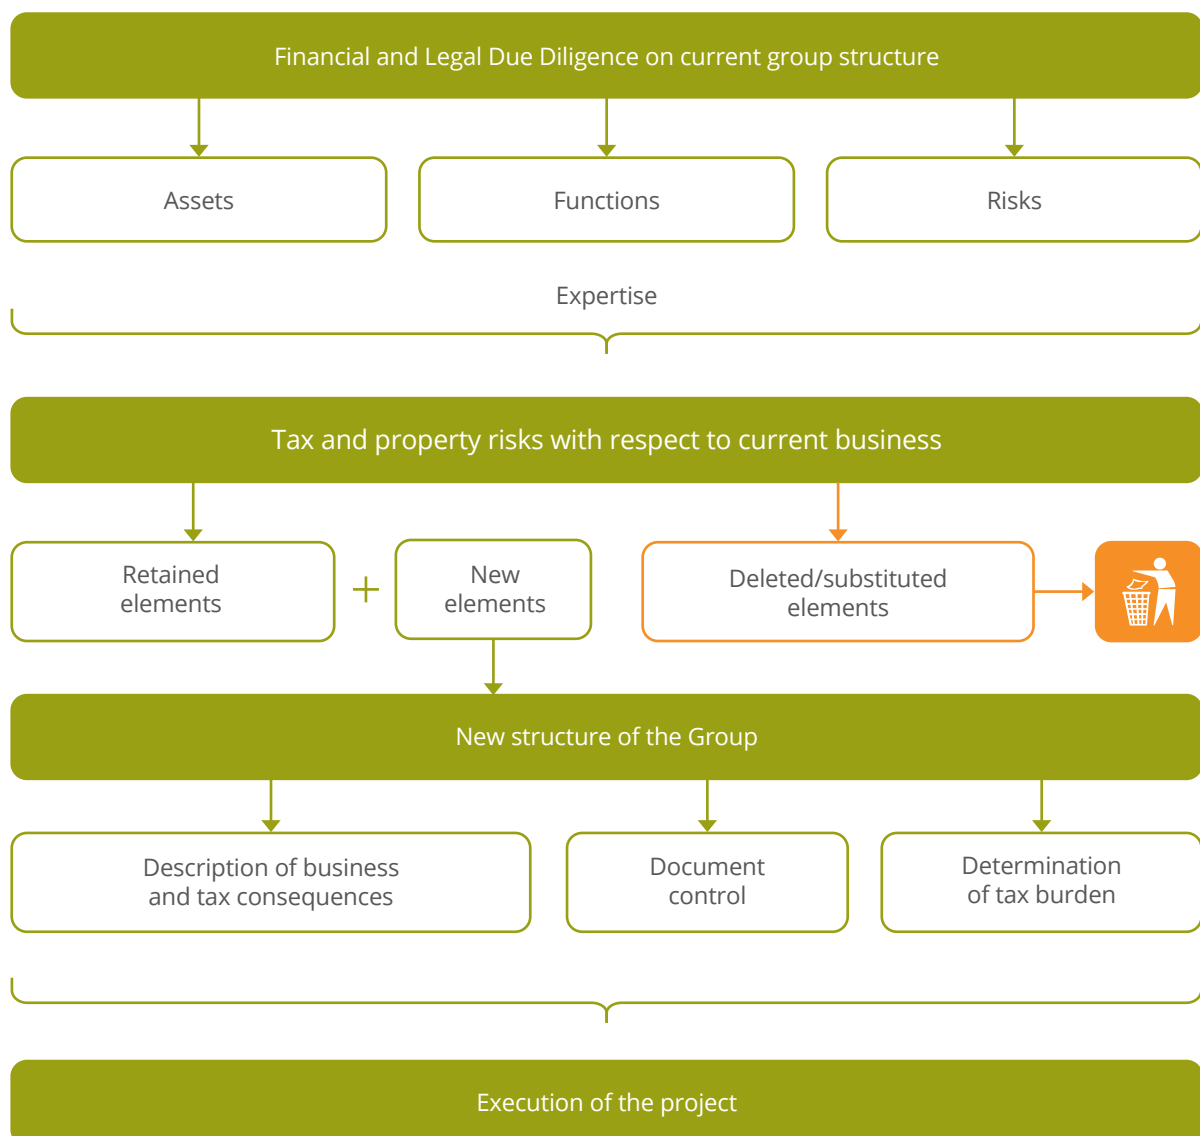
Financial and Legal Due Diligence on current group structure

Assets

Functions

Risks

Expertise

Tax and property risks with respect to current business

Retained elements

+

New elements

Deleted/substituted elements

New structure of the Group

Description of business and tax consequences

Document control

Determination of tax burden

Execution of the project